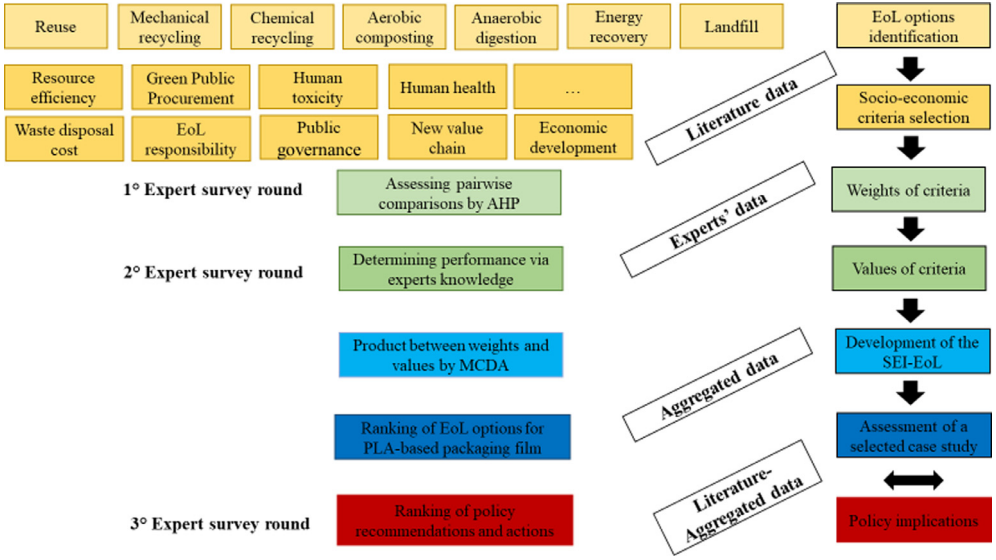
Reuse

Mechanical recycling

Chemical recycling

Aerobic composting

Anaerobic digestion

Energy recovery

Landfill

Resource efficiency

Green Public Procurement

Human toxicity

Human health

…

Waste disposal cost

EoL responsibility

Public governance

New value chain

Economic development

EoL options identification

Literature data

Socio-economic criteria selection

1° Expert survey round

Assessing pairwise comparisons by AHP

Weights of criteria

Experts' data

2° Expert survey round

Determining performance via experts knowledge

Values of criteria

Product between weights and values by MCDA

Development of the SEI-EoL

Aggregated data

Ranking of EoL options for PLA-based packaging film

Assessment of a selected case study

Literature-Aggregated data

3° Expert survey round

Ranking of policy recommendations and actions

Policy implications